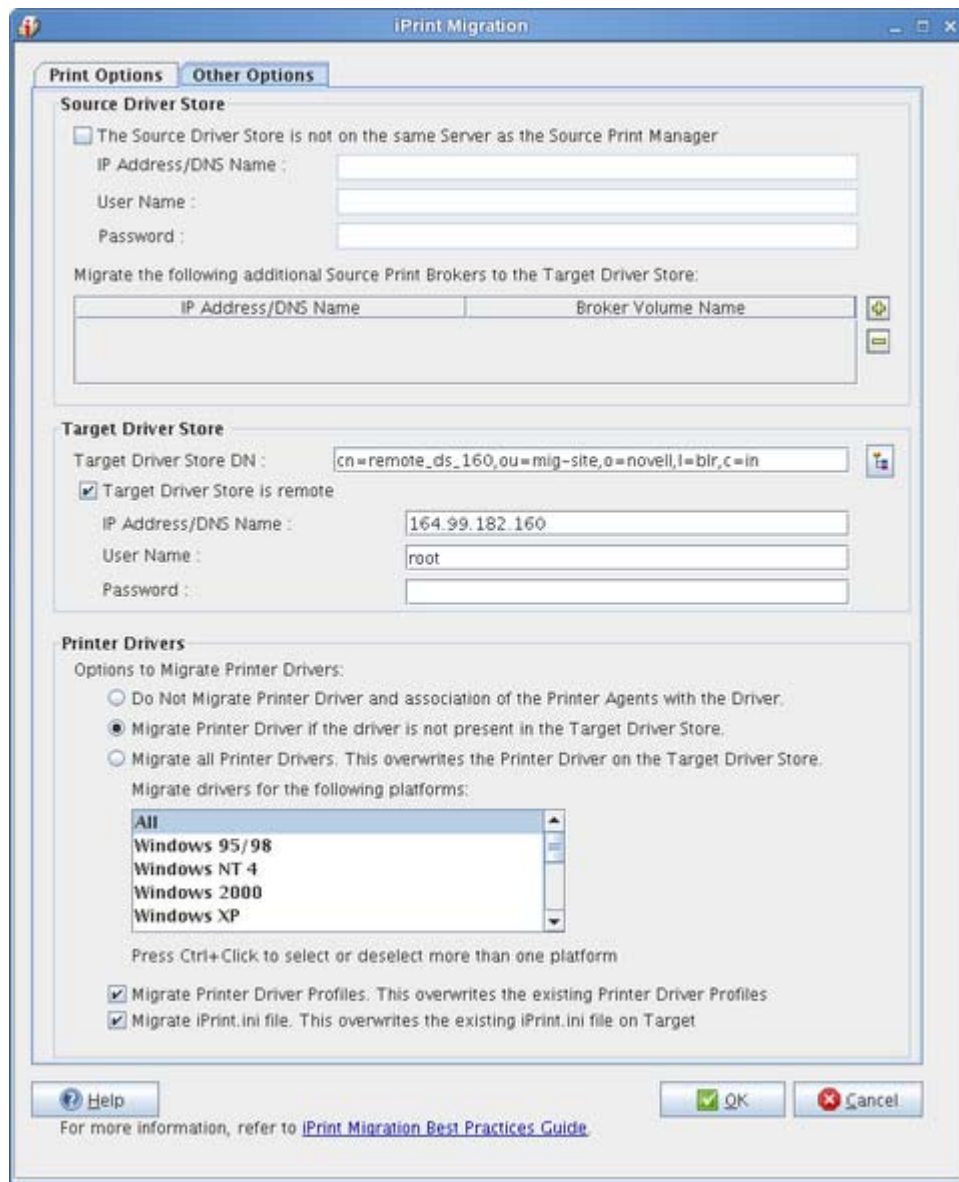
iPrint Migration

Print Options | Other Options

Source Driver Store

The Source Driver Store is not on the same Server as the Source Print Manager

IP Address/DNS Name :

User Name :

Password :

Migrate the following additional Source Print Brokers to the Target Driver Store:

| IP Address/DNS Name | Broker Volume Name |
|---|---|
| | |

Target Driver Store

Target Driver Store DN : cn=remote_ds_160,ou=mig-site,o=novell,l=blr,c=in

Target Driver Store is remote

IP Address/DNS Name : 164.99.182.160

User Name : root

Password :

Printer Drivers

Options to Migrate Printer Drivers:

Do Not Migrate Printer Driver and association of the Printer Agents with the Driver.

Migrate Printer Driver if the driver is not present in the Target Driver Store.

Migrate all Printer Drivers. This overwrites the Printer Driver on the Target Driver Store.

Migrate drivers for the following platforms:

All
Windows 95/98
Windows NT 4
Windows 2000
Windows XP

Press Ctrl+Click to select or deselect more than one platform

Migrate Printer Driver Profiles. This overwrites the existing Printer Driver Profiles

Migrate iPrint.ini file. This overwrites the existing iPrint.ini file on Target

Help

OK

Cancel

For more information, refer to iPrint Migration Best Practices Guide.